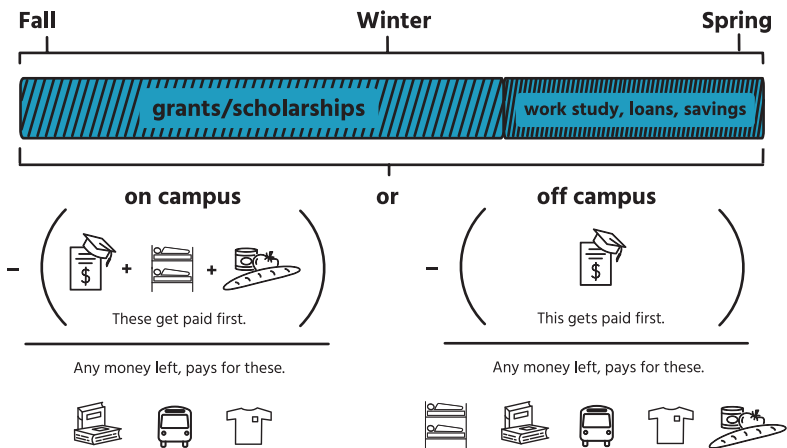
Fall

Winter

Spring

grants/scholarships

work study, loans, savings

on campus

or

off campus

–

$

+

+

These get paid first.

Any money left, pays for these.

–

$

This gets paid first.

Any money left, pays for these.